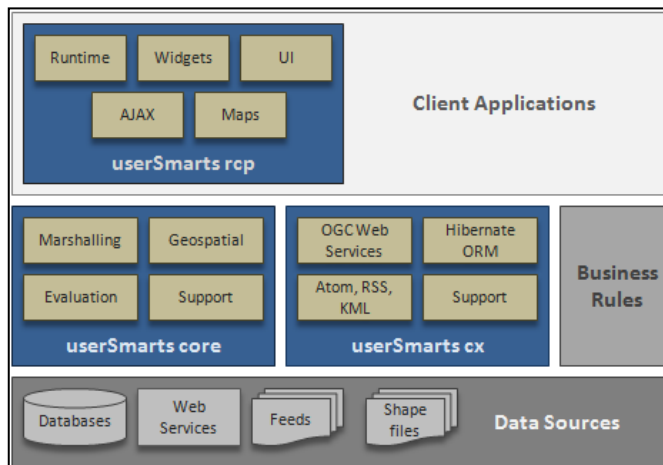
Runtime
Widgets
UI
AJAX
Maps
userSmarts rcp

Client Applications

Marshalling
Geospatial
Evaluation
Support
userSmarts core

OGC Web Services
Hibernate ORM
Atom, RSS, KML
Support
userSmarts cx

Business Rules

Databases
Web Services
Feeds
Shape files
Data Sources